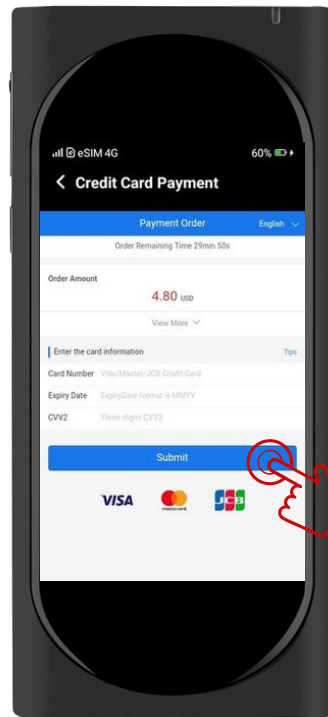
eSIM 4G
60%

Credit Card Payment

Payment Order
English

Order Remaining Time 29min 50s

Order Amount
4.80 USD

View More

Enter the card information
Tips

Card Number
Visa/Master/JCB Credit Card

Expiry Date
ExpiryDate format is MMYY

CVV2
Three digits CVV2

Submit

VISA
mastercard
JCB